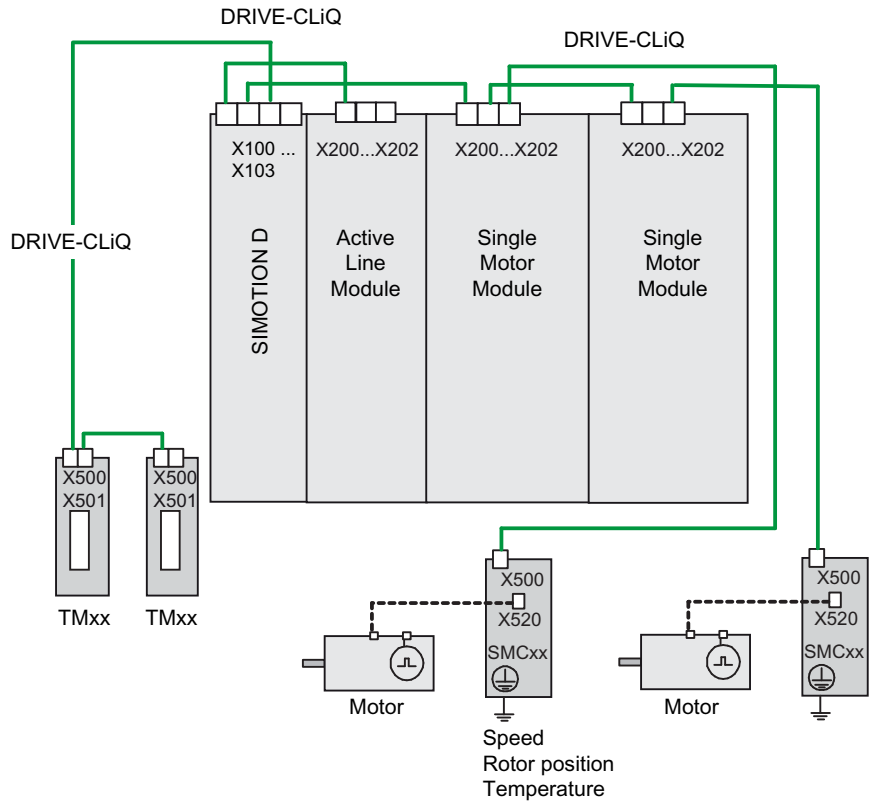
DRIVE-CLiQ

DRIVE-CLiQ

DRIVE-CLiQ

X100 ...
X103

SIMOTION D

X200...X202

Active
Line
Module

X200...X202

Single
Motor
Module

X200...X202

Single
Motor
Module

X500
X501

TMxx

X500
X501

TMxx

X500
X520
SMCxx

Motor

Speed
Rotor position
Temperature

X500
X520
SMCxx

Motor